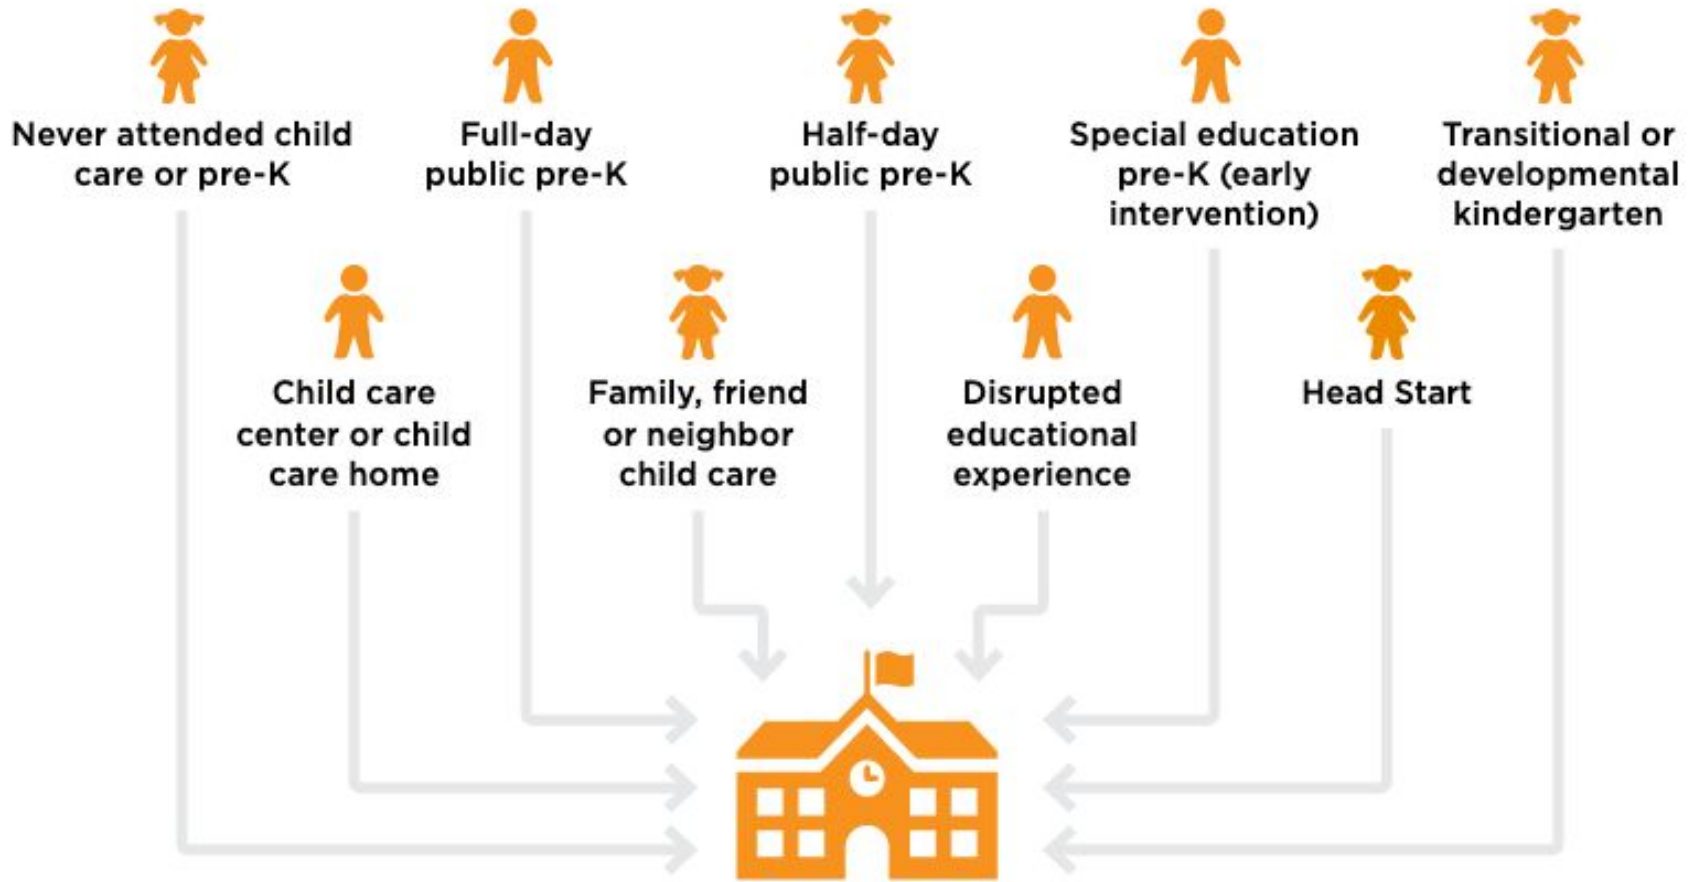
Never attended child care or pre-K

Full-day public pre-K

Half-day public pre-K

Special education pre-K (early intervention)

Transitional or developmental kindergarten

Child care center or child care home

Family, friend or neighbor child care

Disrupted educational experience

Head Start